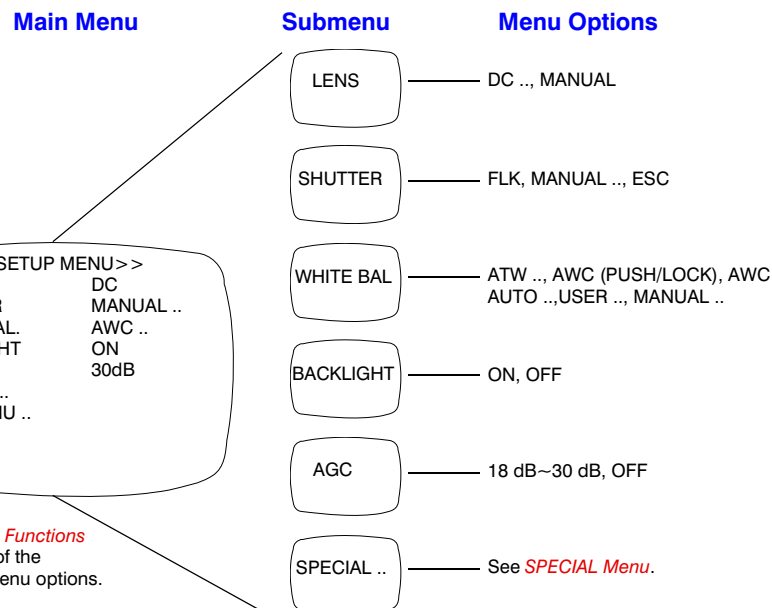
Main Menu

Submenu

Menu Options

SETUP MENU>>
DC
R MANUAL ..
AL. AWC ..
HT ON
30dB
..
IU ..

Functions
of the
enu options.

LENS
DC .., MANUAL

SHUTTER
FLK, MANUAL .., ESC

WHITE BAL
ATW .., AWC (PUSH/LOCK), AWC AUTO ..,USER .., MANUAL ..

BACKLIGHT
ON, OFF

AGC
18 dB~30 dB, OFF

SPECIAL ..
See SPECIAL Menu.